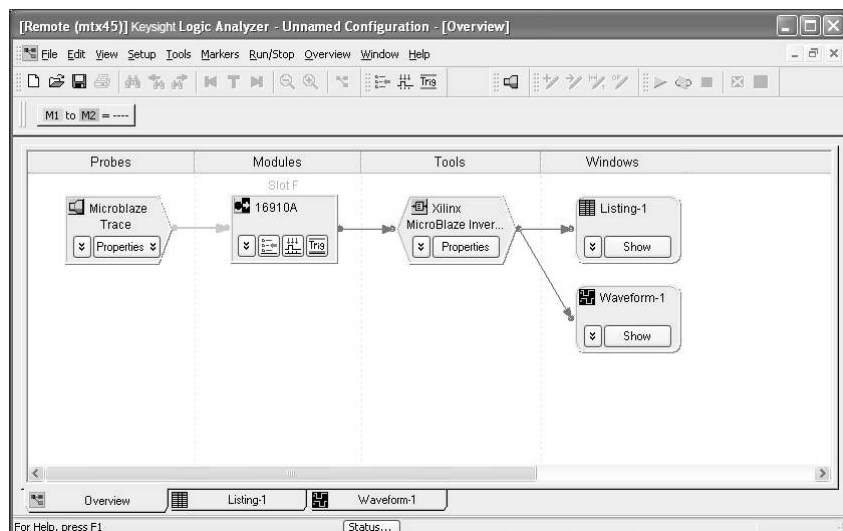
[Remote (mtx45)] Keysight Logic Analyzer - Unnamed Configuration - [Overview]

File Edit View Setup Tools Markers Run/Stop Overview Window Help

Trig

M1 to M2 = ----

Probes

Modules

Tools

Windows

Slot F

Microblaze Trace

Properties

16910A

Trig

Xilinx MicroBlaze Inver...

Properties

Listing-1

Show

Waveform-1

Show

Overview

Listing-1

Waveform-1

For Help, press F1

Status...